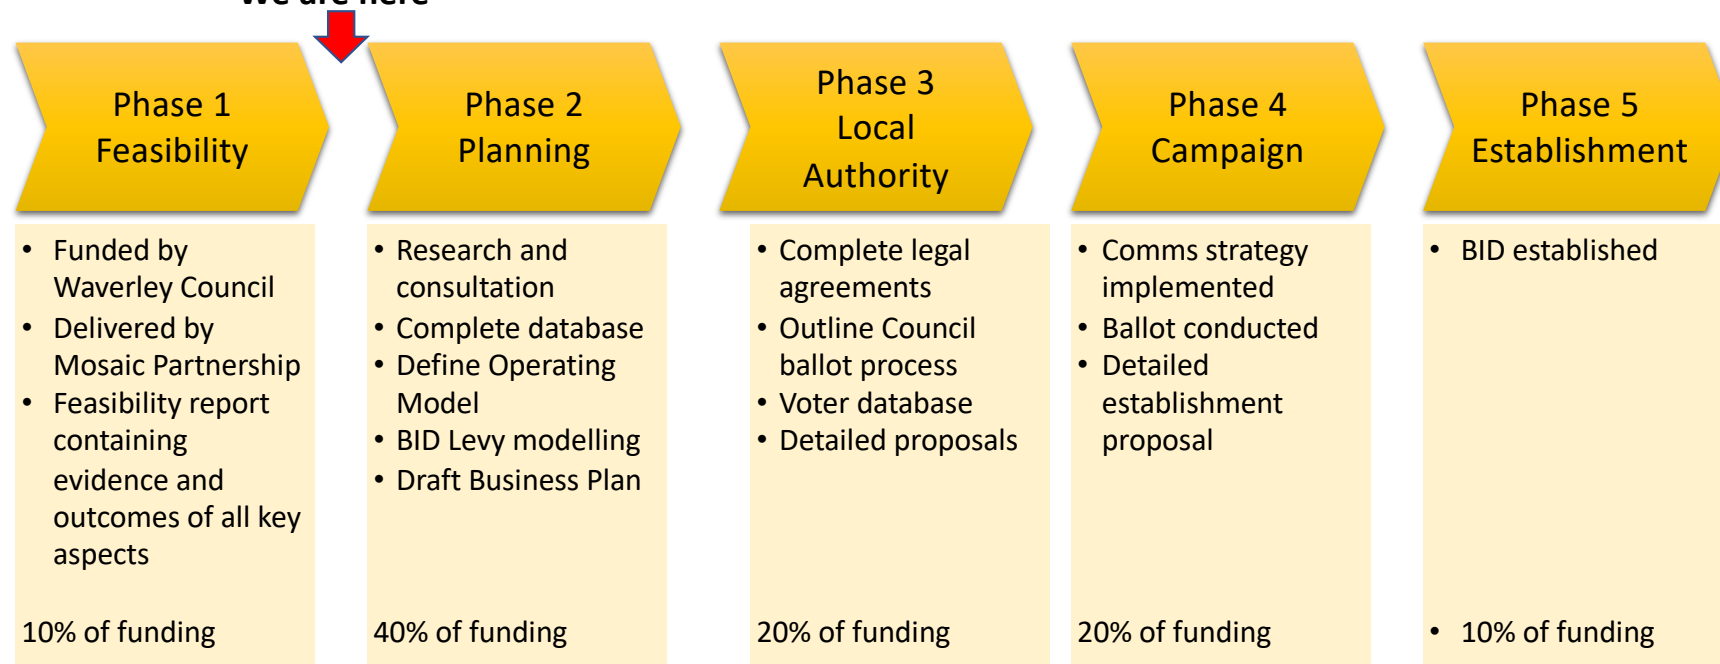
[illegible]

Phase 1
Feasibility

Phase 2
Planning

Phase 3
Local
Authority

Phase 4
Campaign

Phase 5
Establishment

• Funded by Waverley Council
• Delivered by Mosaic Partnership
• Feasibility report containing evidence and outcomes of all key aspects

10% of funding

• Research and consultation
• Complete database
• Define Operating Model
• BID Levy modelling
• Draft Business Plan

40% of funding

• Complete legal agreements
• Outline Council ballot process
• Voter database
• Detailed proposals

20% of funding

• Comms strategy implemented
• Ballot conducted
• Detailed establishment proposal

20% of funding

• BID established

• 10% of funding